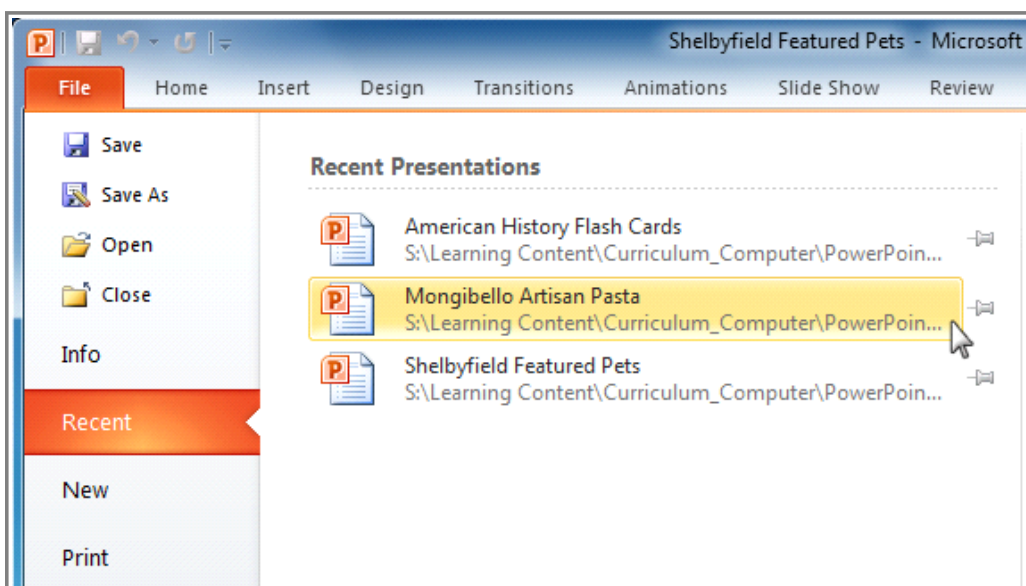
Shelbyfield Featured Pets - Microsoft

File
Home
Insert
Design
Transitions
Animations
Slide Show
Review

Save
Save As
Open
Close
Info
Recent
New
Print

Recent Presentations

American History Flash Cards
S:\Learning Content\Curriculum_Computer\PowerPoin...

Mongibello Artisan Pasta
S:\Learning Content\Curriculum_Computer\PowerPoin...

Shelbyfield Featured Pets
S:\Learning Content\Curriculum_Computer\PowerPoin...